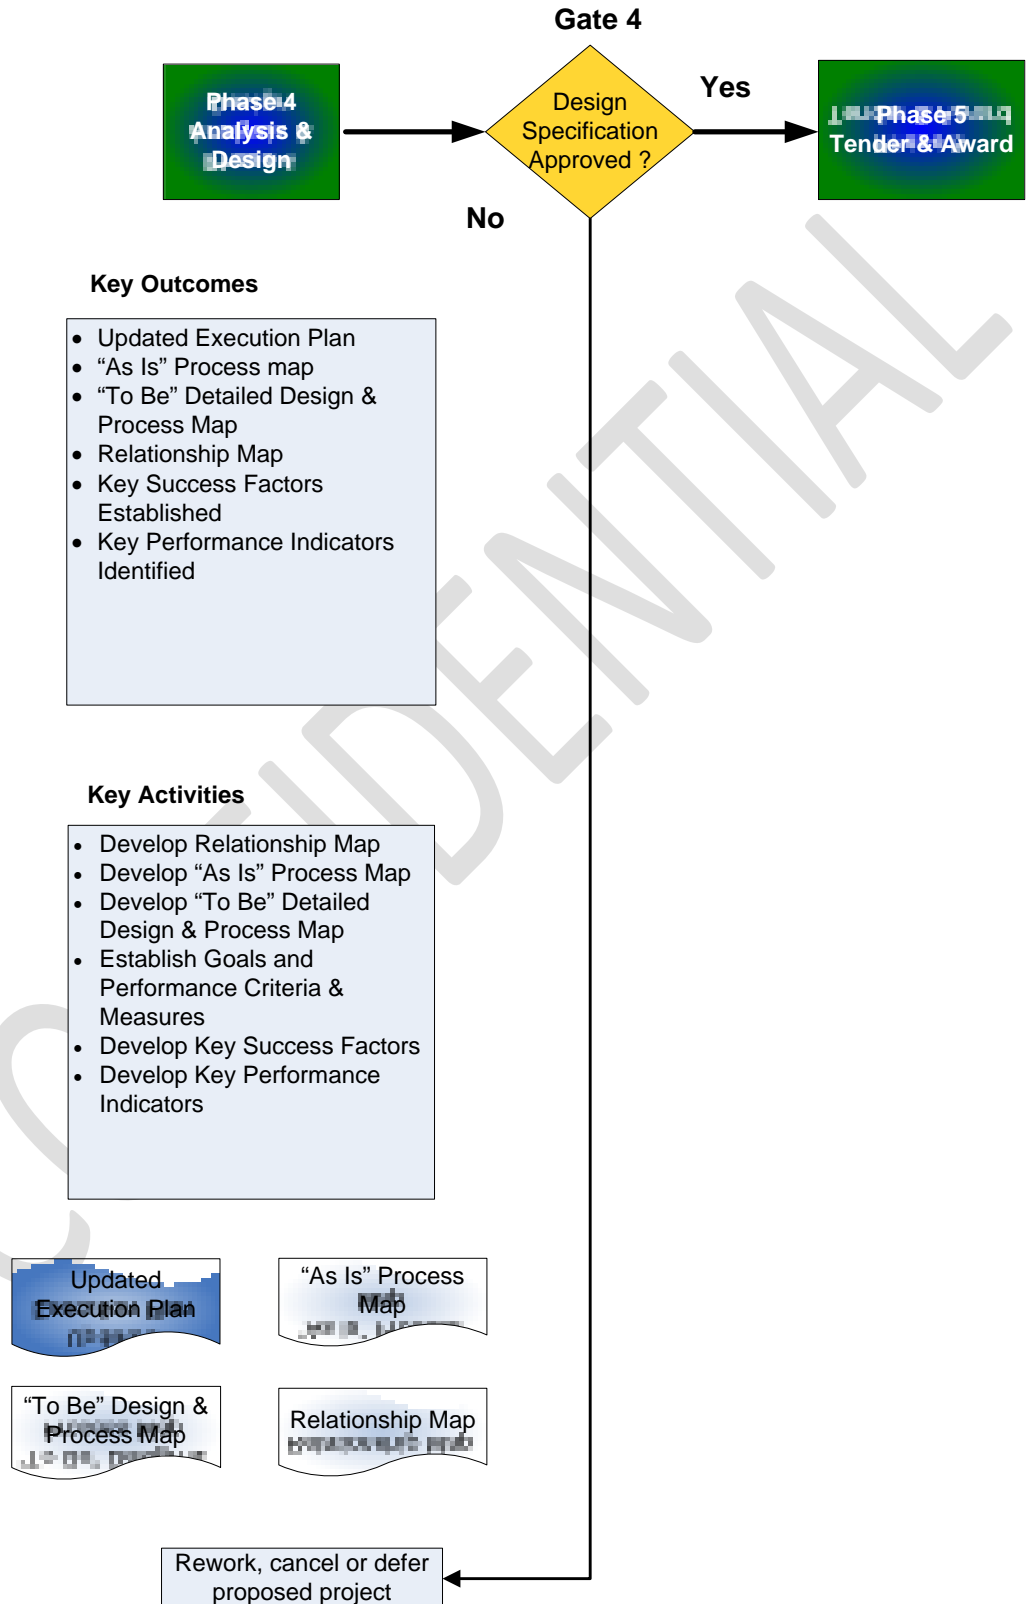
Gate 4

Phase 4 Analysis & Design

Design Specification Approved ?

Yes

Phase 5 Tender & Award

No

Key Outcomes

- Updated Execution Plan
- “As Is” Process map
- “To Be” Detailed Design & Process Map
- Relationship Map
- Key Success Factors Established
- Key Performance Indicators Identified

CONFIDENTIAL

Key Activities

- Develop Relationship Map
- Develop “As Is” Process Map
- Develop “To Be” Detailed Design & Process Map
- Establish Goals and Performance Criteria & Measures
- Develop Key Success Factors
- Develop Key Performance Indicators

Updated Execution Plan

“As Is” Process Map

“To Be” Design & Process Map

Relationship Map

Rework, cancel or defer proposed project